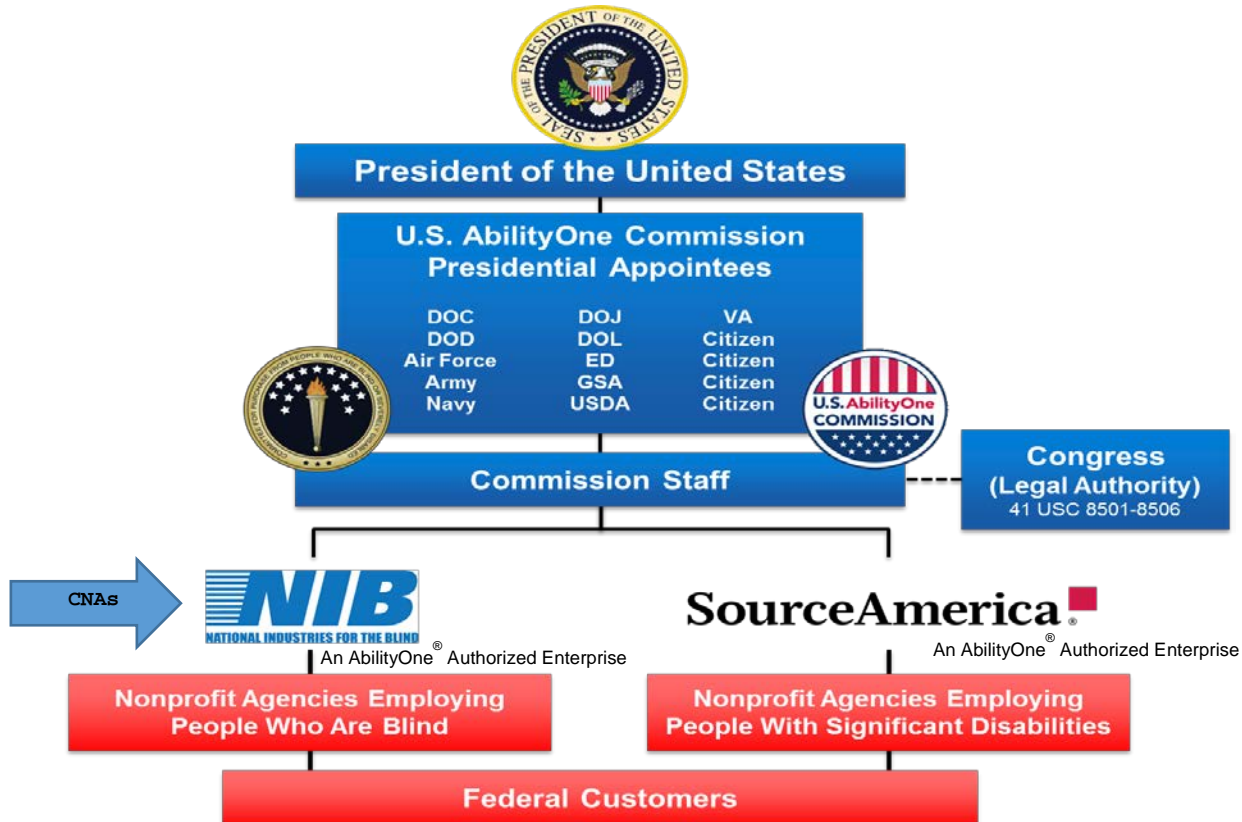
SEAL OF THE PRESIDENT OF THE UNITED STATES

President of the United States

U.S. AbilityOne Commission
Presidential Appointees

DOC
DOD
Air Force
Army
Navy

DOJ
DOL
ED
GSA
USDA

VA
Citizen
Citizen
Citizen
Citizen

COMMITTEE FOR PURCHASE FROM PEOPLE WHO ARE BLIND OR SEVERELY DISABLED

U.S. AbilityOne COMMISSION

Commission Staff

Congress
(Legal Authority)
41 USC 8501-8506

CNAs

NIB
NATIONAL INDUSTRIES FOR THE BLIND
An AbilityOne® Authorized Enterprise

SourceAmerica®
An AbilityOne® Authorized Enterprise

Nonprofit Agencies Employing People Who Are Blind

Nonprofit Agencies Employing People With Significant Disabilities

Federal Customers